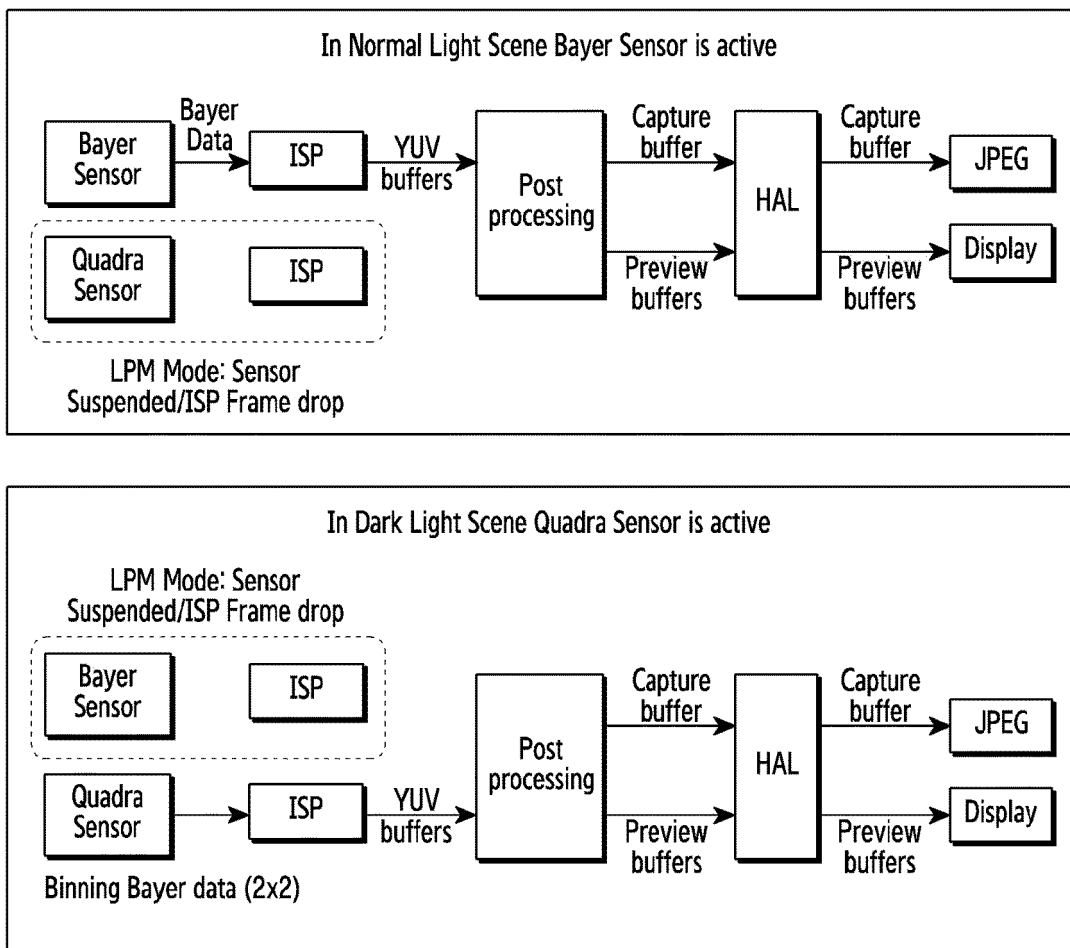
In Normal Light Scene Bayer Sensor is active

Bayer Sensor

Bayer Data

ISP

YUV buffers

Post processing

Capture buffer

Preview buffers

HAL

Capture buffer

Preview buffers

JPEG

Display

Quadra Sensor

ISP

LPM Mode: Sensor Suspended/ISP Frame drop

In Dark Light Scene Quadra Sensor is active

LPM Mode: Sensor Suspended/ISP Frame drop

Bayer Sensor

ISP

Quadra Sensor

ISP

YUV buffers

Post processing

Capture buffer

Preview buffers

HAL

Capture buffer

Preview buffers

JPEG

Display

Binning Bayer data (2x2)